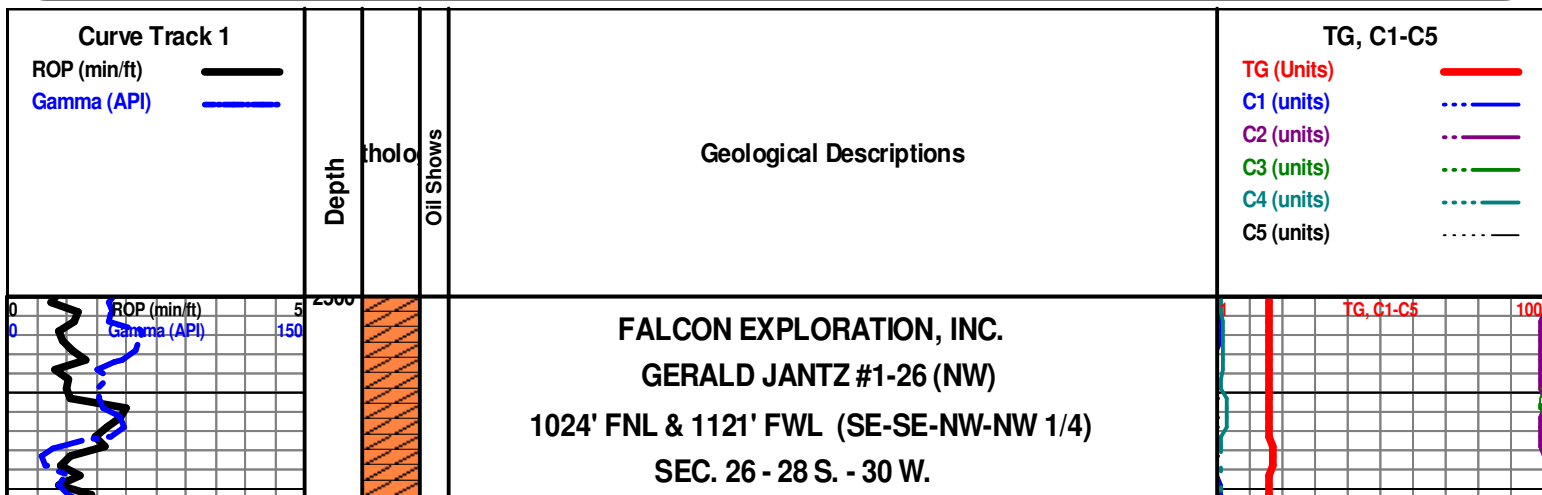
Curve Track 1
ROP (min/ft)
Gamma (API)

Depth

tholo

Oil Shows

Geological Descriptions

TG, C1-C5
TG (Units)
C1 (units)
C2 (units)
C3 (units)
C4 (units)
C5 (units)

0 ROP (min/ft) 5
0 Gamma (API) 150

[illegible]

FALCON EXPLORATION, INC.
GERALD JANTZ #1-26 (NW)
1024' FNL & 1121' FWL (SE-SE-NW-NW 1/4)
SEC. 26 - 28 S. - 30 W.

1 TG, C1-C5 100